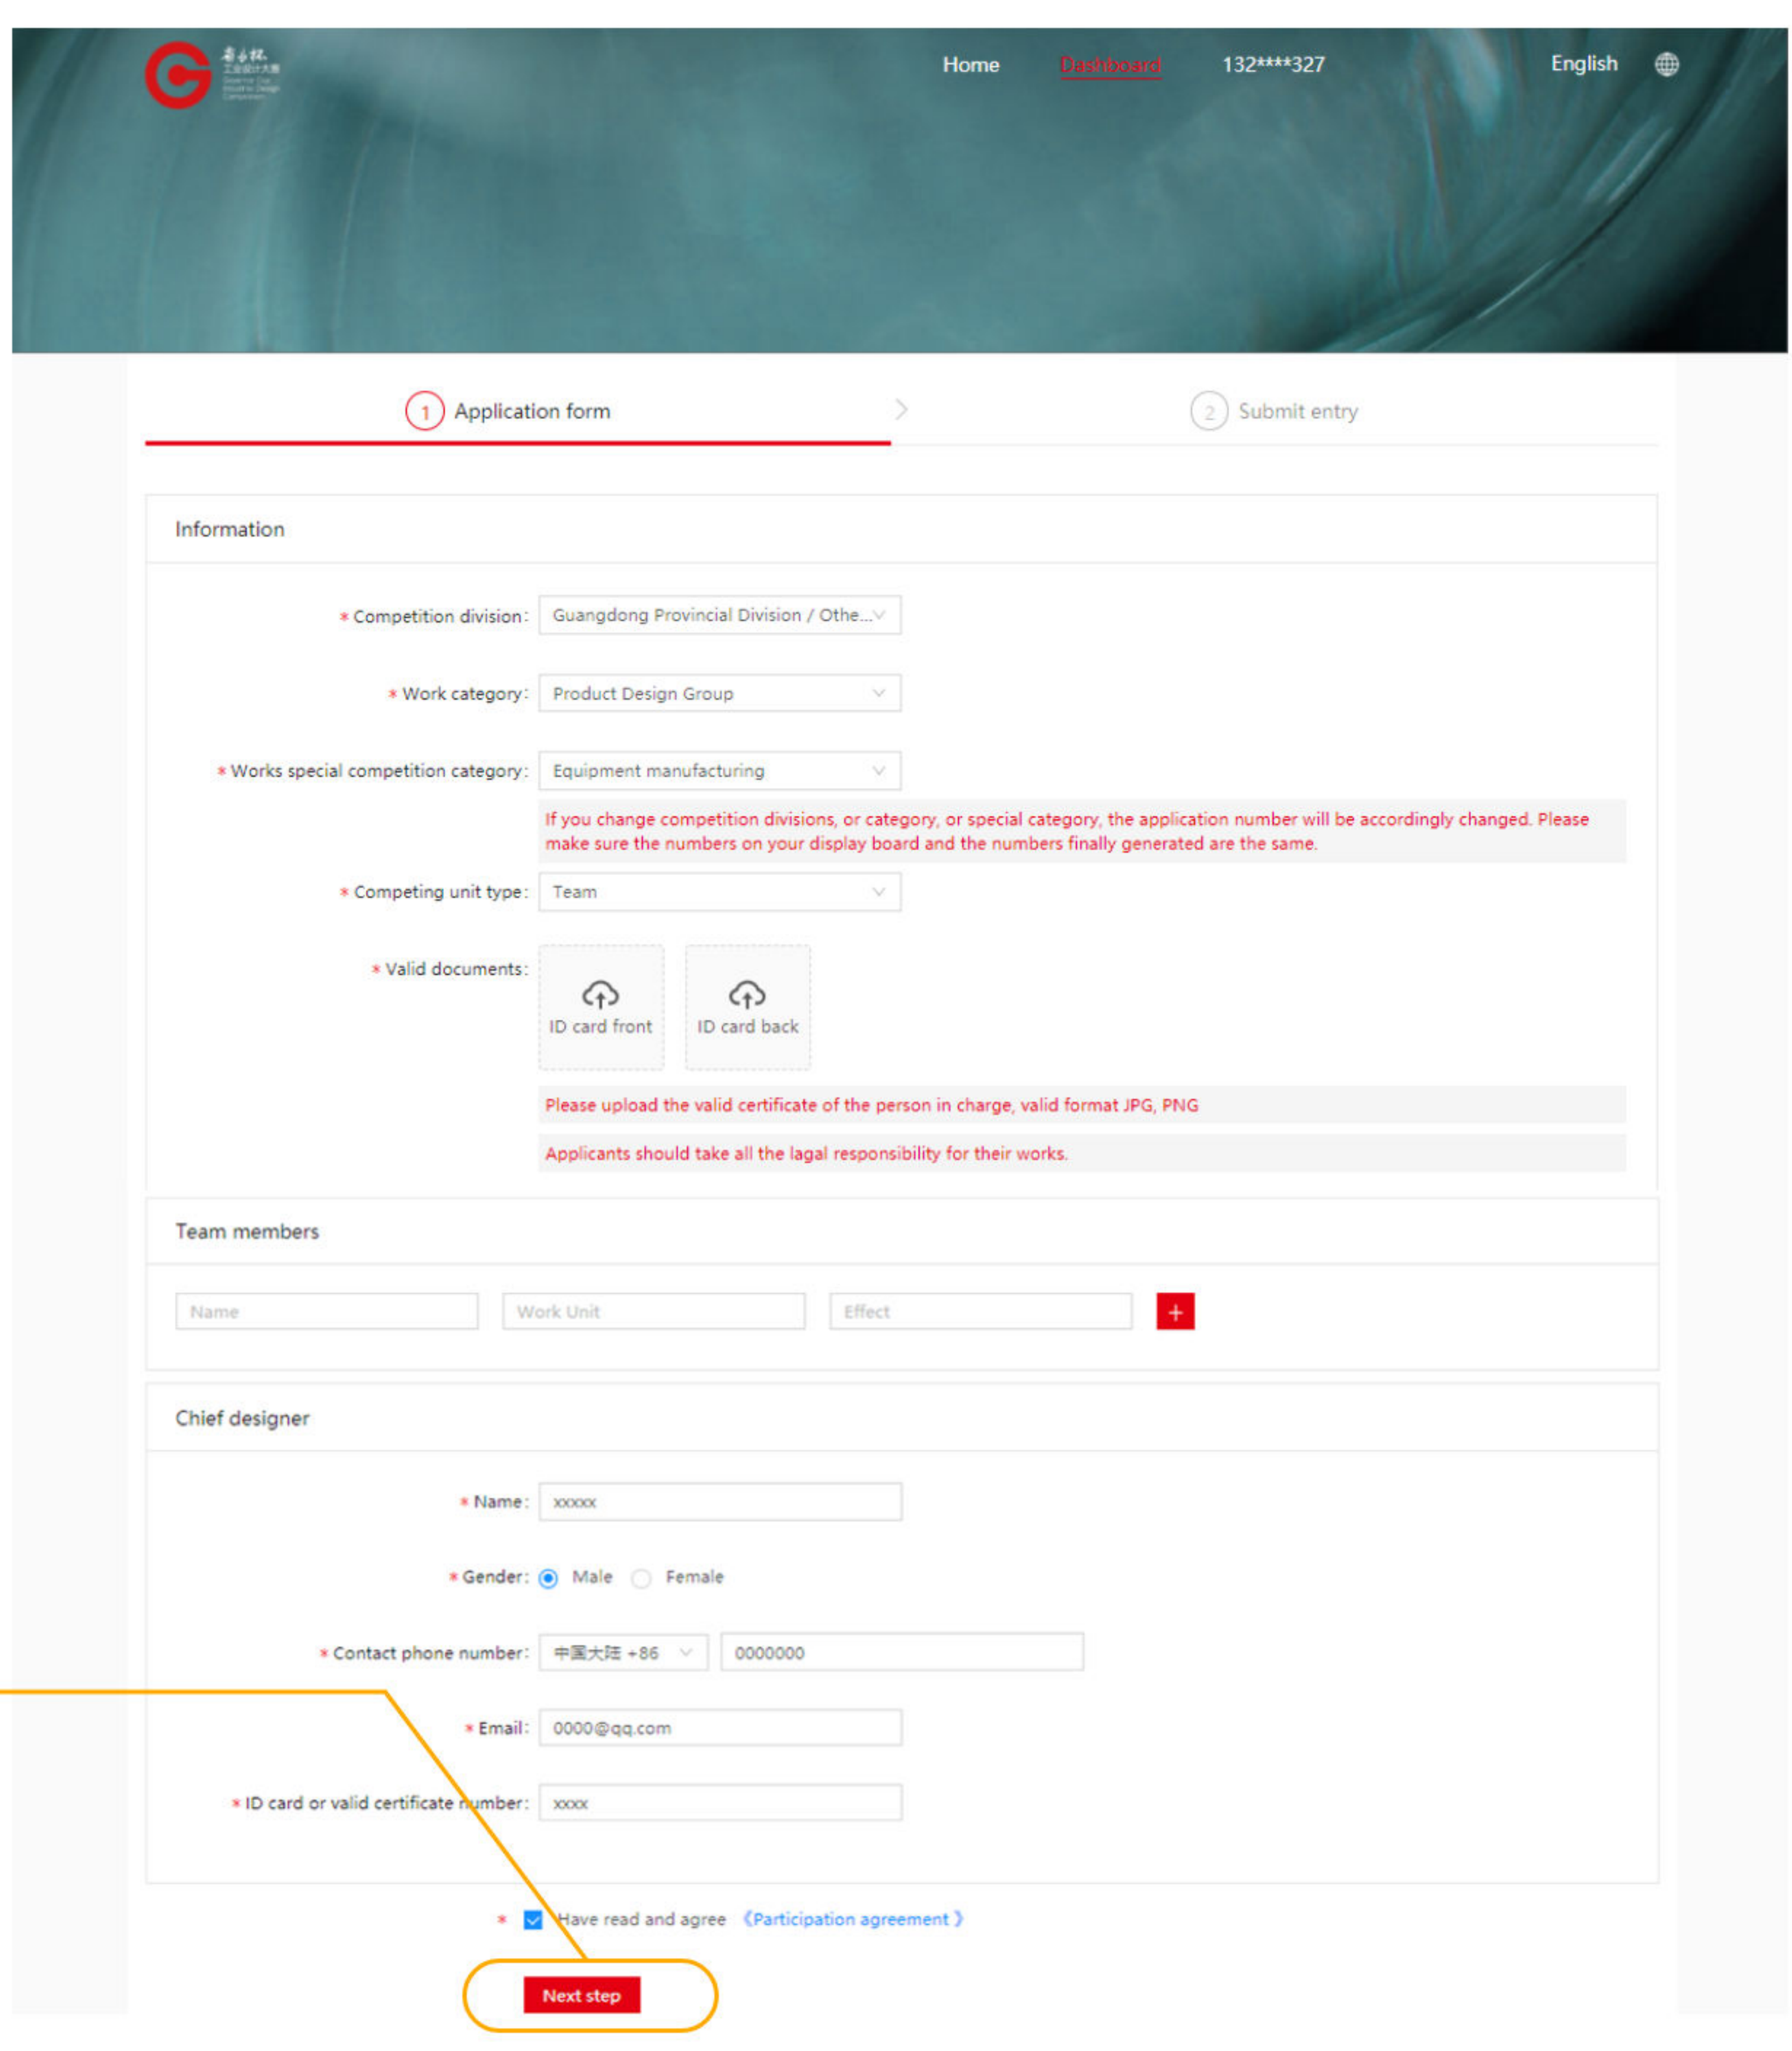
Home Dashboard 132****327 English

1 Application form

2 Submit entry

Information

* Competition division: Guangdong Provincial Division / Othe...

* Work category: Product Design Group

* Works special competition category: Equipment manufacturing

If you change competition divisions, or category, or special category, the application number will be accordingly changed. Please make sure the numbers on your display board and the numbers finally generated are the same.

* Competing unit type: Team

* Valid documents: ID card front ID card back

Please upload the valid certificate of the person in charge, valid format JPG, PNG

Applicants should take all the lagal responsibility for their works.

Team members

Name Work Unit Effect +

Chief designer

* Name: xxxxx

* Gender: Male Female

* Contact phone number: 中国大陆 +86 0000000

* Email: 0000@qq.com

* ID card or valid certificate number: xxxx

* Have read and agree 《Participation agreement》

Next step